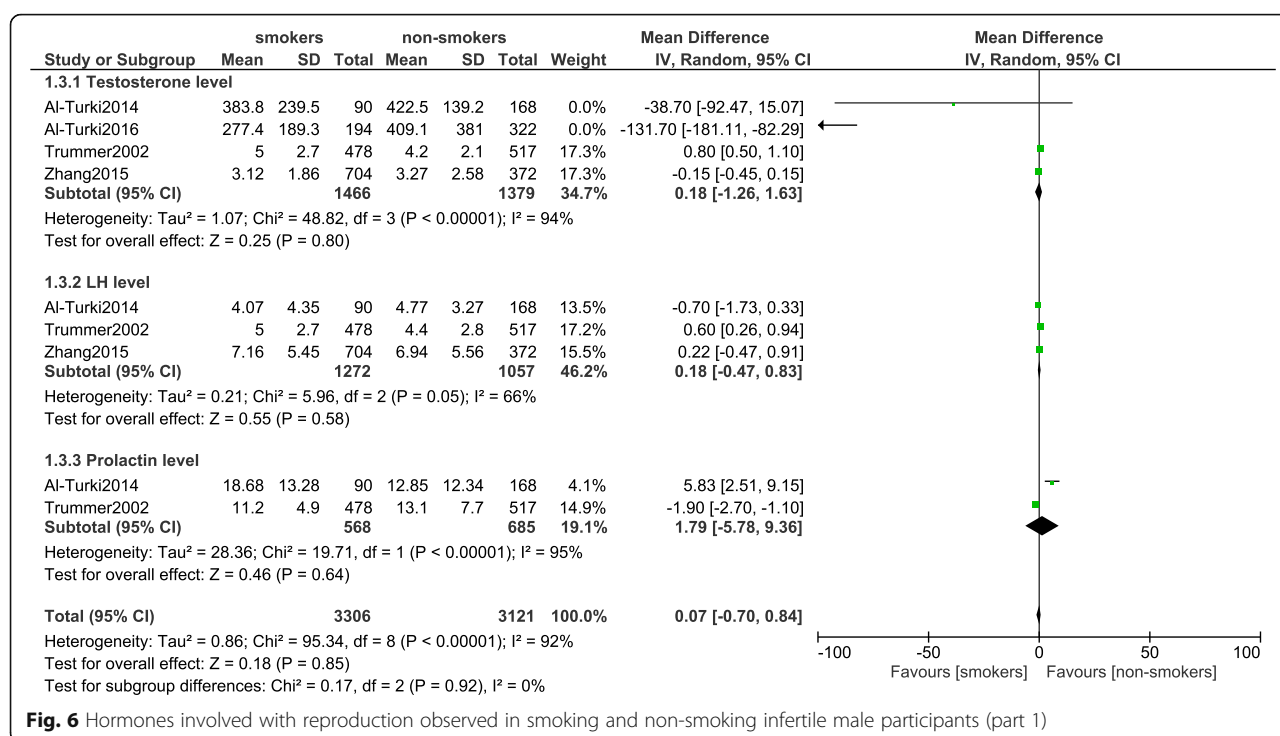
| Study or Subgroup | smokers Mean | SD | Total | non-smokers Mean | SD | Total | Weight | Mean Difference IV, Random, 95% CI |
|---|---|---|---|---|---|---|---|---|
| **1.3.1 Testosterone level** | | | | | | | | |
| Al-Turki2014 | 383.8 | 239.5 | 90 | 422.5 | 139.2 | 168 | 0.0% | -38.70 [-92.47, 15.07] |
| Al-Turki2016 | 277.4 | 189.3 | 194 | 409.1 | 381 | 322 | 0.0% | -131.70 [-181.11, -82.29] |
| Trummer2002 | 5 | 2.7 | 478 | 4.2 | 2.1 | 517 | 17.3% | 0.80 [0.50, 1.10] |
| Zhang2015 | 3.12 | 1.86 | 704 | 3.27 | 2.58 | 372 | 17.3% | -0.15 [-0.45, 0.15] |
| **Subtotal (95% CI)** | | | **1466** | | | **1379** | **34.7%** | **0.18 [-1.26, 1.63]** |

Heterogeneity: Tau² = 1.07; Chi² = 48.82, df = 3 (P < 0.00001); I² = 94%
Test for overall effect: Z = 0.25 (P = 0.80)

| Study or Subgroup | smokers Mean | SD | Total | non-smokers Mean | SD | Total | Weight | Mean Difference IV, Random, 95% CI |
|---|---|---|---|---|---|---|---|---|
| **1.3.2 LH level** | | | | | | | | |
| Al-Turki2014 | 4.07 | 4.35 | 90 | 4.77 | 3.27 | 168 | 13.5% | -0.70 [-1.73, 0.33] |
| Trummer2002 | 5 | 2.7 | 478 | 4.4 | 2.8 | 517 | 17.2% | 0.60 [0.26, 0.94] |
| Zhang2015 | 7.16 | 5.45 | 704 | 6.94 | 5.56 | 372 | 15.5% | 0.22 [-0.47, 0.91] |
| **Subtotal (95% CI)** | | | **1272** | | | **1057** | **46.2%** | **0.18 [-0.47, 0.83]** |

Heterogeneity: Tau² = 0.21; Chi² = 5.96, df = 2 (P = 0.05); I² = 66%
Test for overall effect: Z = 0.55 (P = 0.58)

| Study or Subgroup | smokers Mean | SD | Total | non-smokers Mean | SD | Total | Weight | Mean Difference IV, Random, 95% CI |
|---|---|---|---|---|---|---|---|---|
| **1.3.3 Prolactin level** | | | | | | | | |
| Al-Turki2014 | 18.68 | 13.28 | 90 | 12.85 | 12.34 | 168 | 4.1% | 5.83 [2.51, 9.15] |
| Trummer2002 | 11.2 | 4.9 | 478 | 13.1 | 7.7 | 517 | 14.9% | -1.90 [-2.70, -1.10] |
| **Subtotal (95% CI)** | | | **568** | | | **685** | **19.1%** | **1.79 [-5.78, 9.36]** |

Heterogeneity: Tau² = 28.36; Chi² = 19.71, df = 1 (P < 0.00001); I² = 95%
Test for overall effect: Z = 0.46 (P = 0.64)

**Total (95% CI)** **3306** **3121** **100.0%** **0.07 [-0.70, 0.84]**
Heterogeneity: Tau² = 0.86; Chi² = 95.34, df = 8 (P < 0.00001); I² = 92%
Test for overall effect: Z = 0.18 (P = 0.85)
Test for subgroup differences: Chi² = 0.17, df = 2 (P = 0.92), I² = 0%

Mean Difference
IV, Random, 95% CI

-100 -50 0 50 100
Favours [smokers] Favours [non-smokers]

**Fig. 6** Hormones involved with reproduction observed in smoking and non-smoking infertile male participants (part 1)